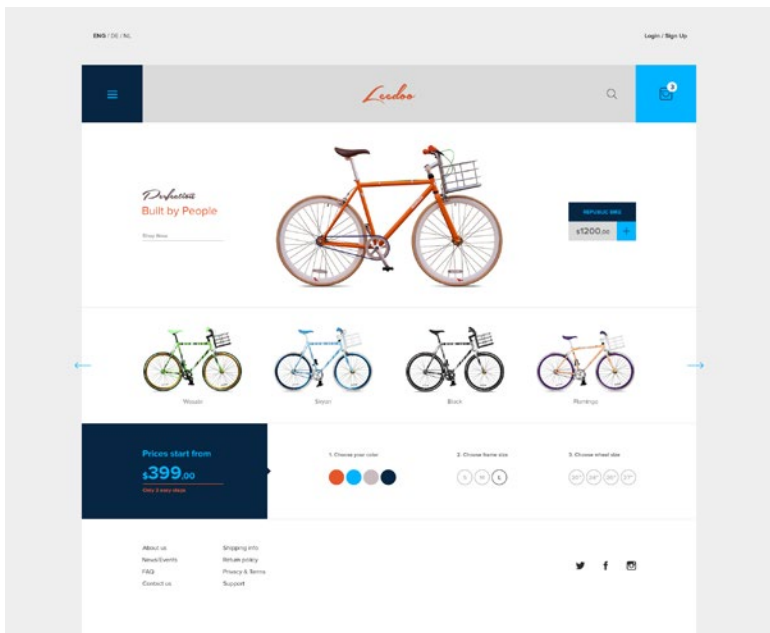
ENG / DE / NL

Login / Sign Up

Leedoo

3

Perfection
Built by People

Shop Now

REPUBLIC BIKE

$1200.00

+

Wasabi

Sayuri

Black

Flamingo

Prices start from
$399.00

Only 3 easy steps

1. Choose your color

2. Choose frame size

S M L

3. Choose wheel size

26" 28" 29" 27"

About us
News/Events
FAQ
Contact us

Shipping info
Return policy
Privacy & Terms
Support